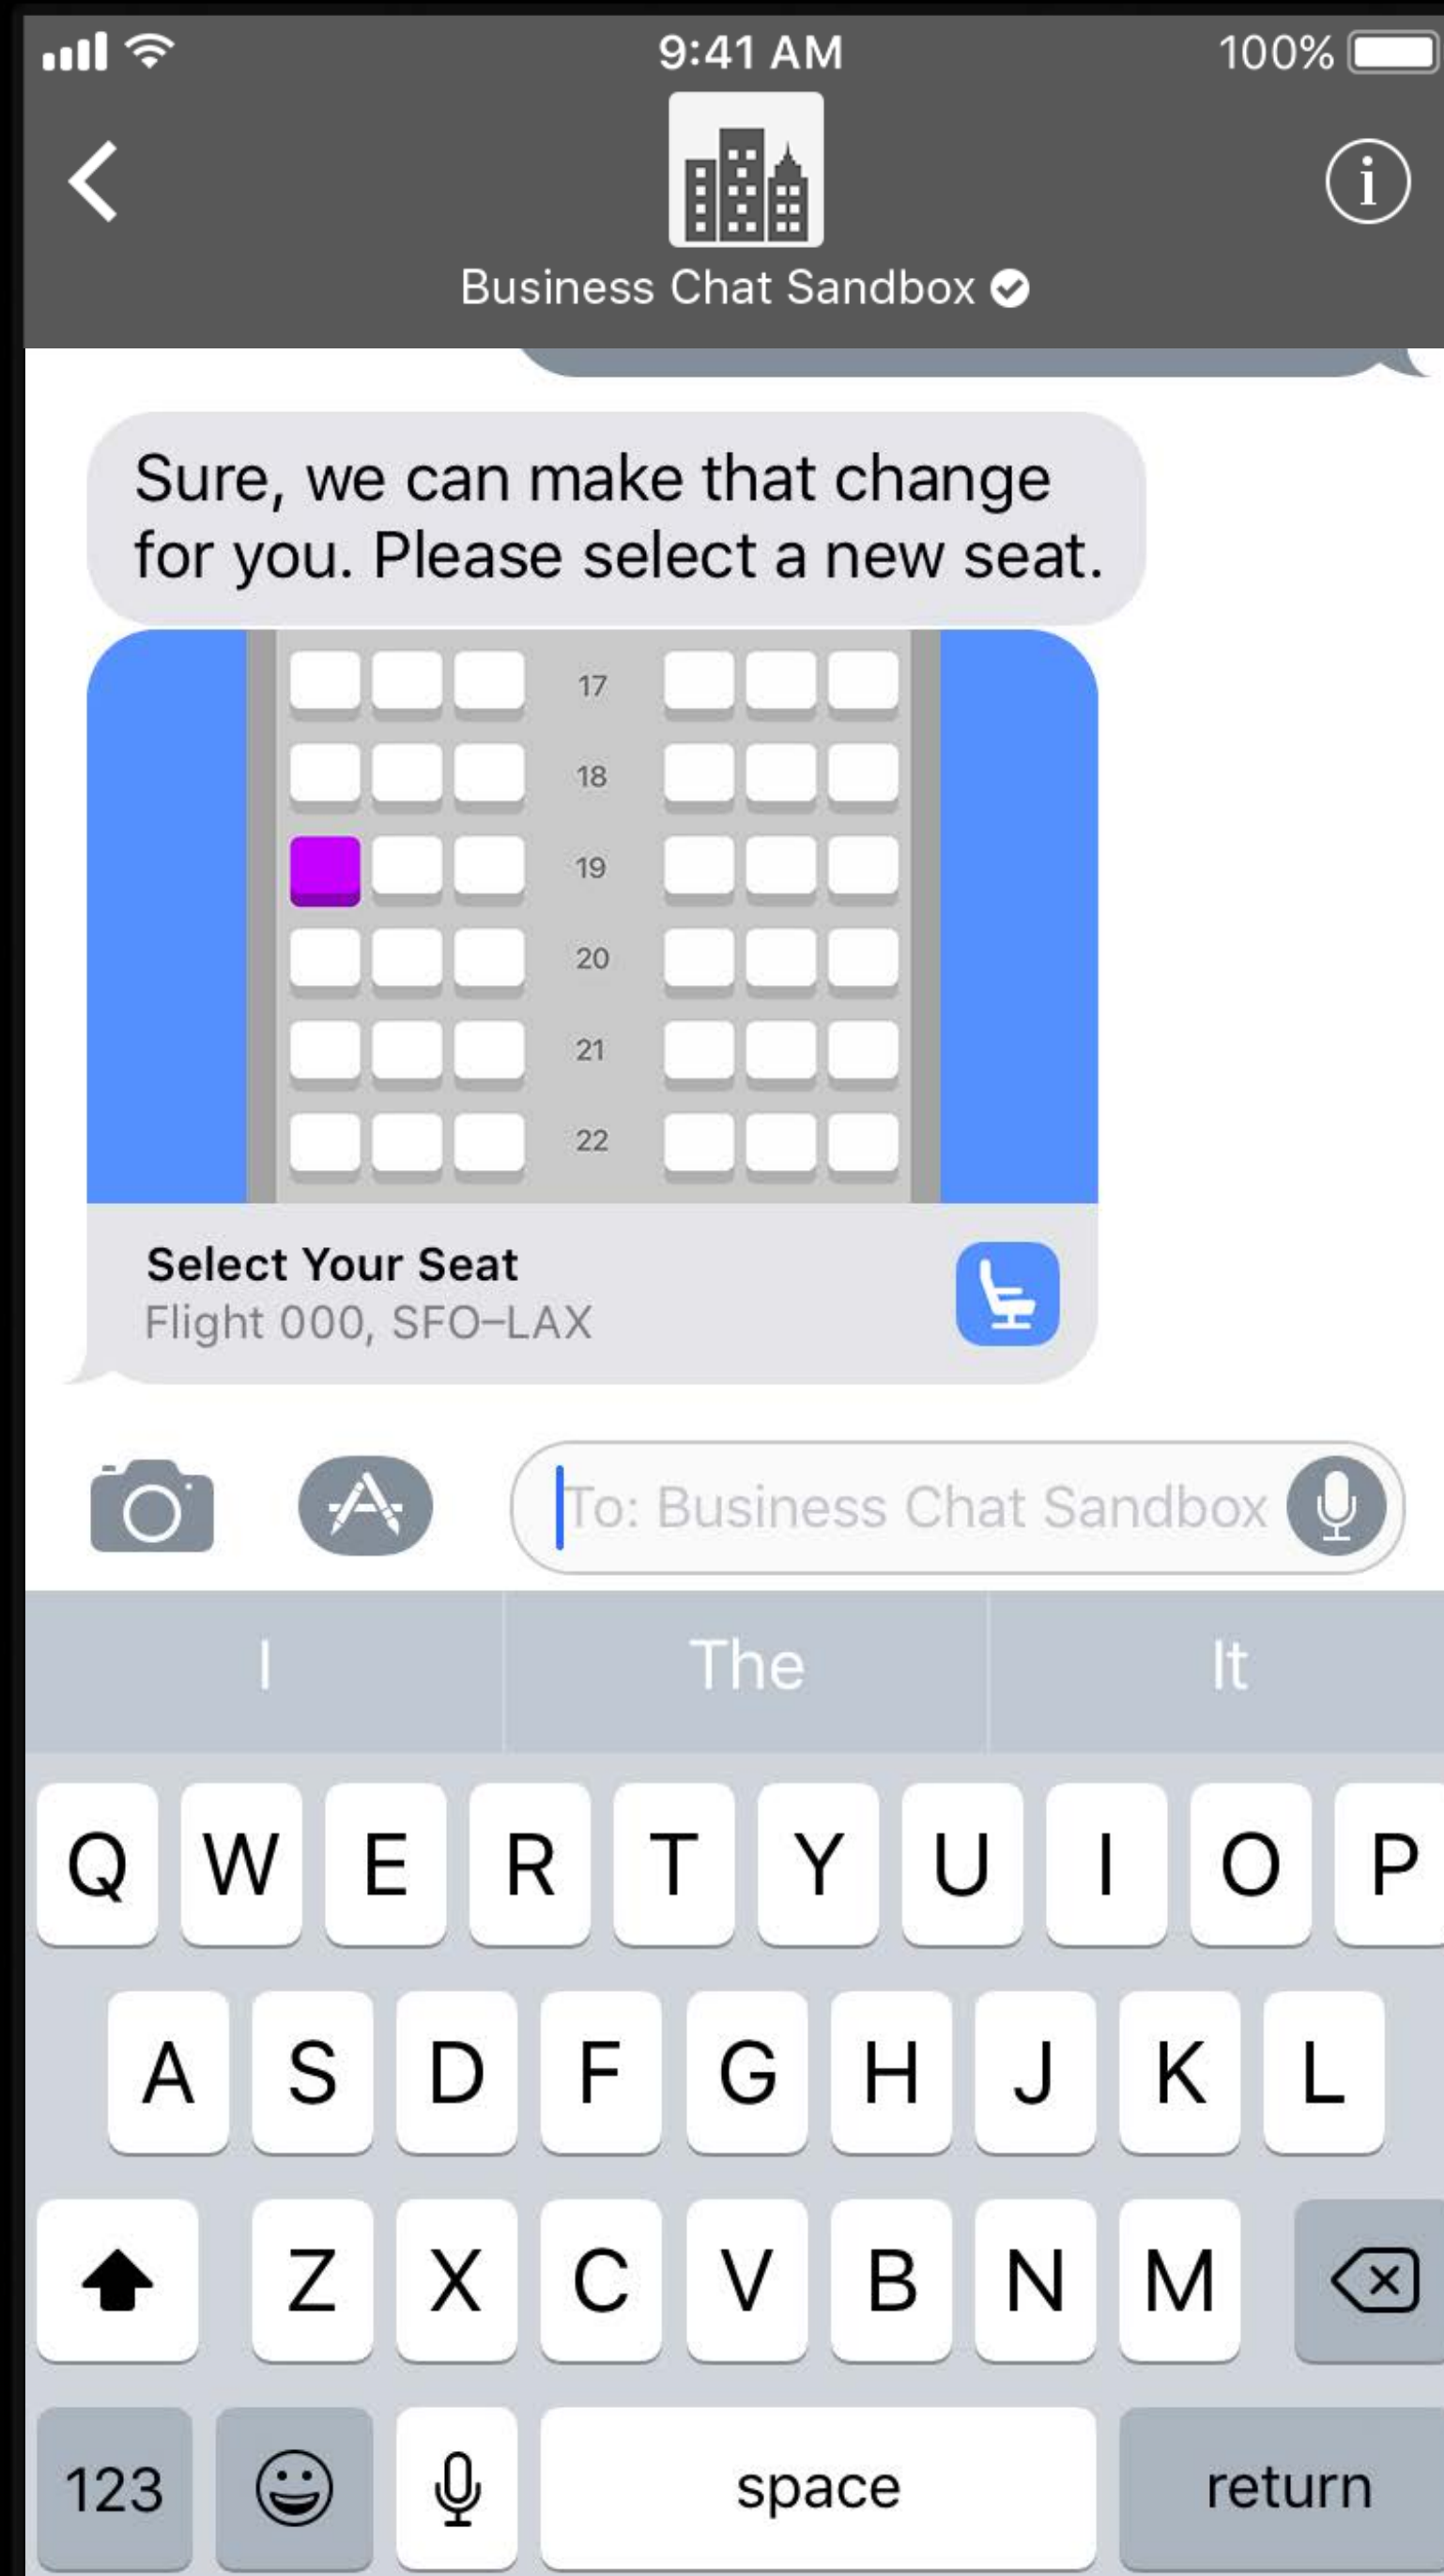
9:41 AM

100%

Business Chat Sandbox

Sure, we can make that change for you. Please select a new seat.

17
18
19
20
21
22

Select Your Seat
Flight 000, SFO–LAX

To: Business Chat Sandbox

I
The
It

Q W E R T Y U I O P
A S D F G H J K L
Z X C V B N M
123
space
return